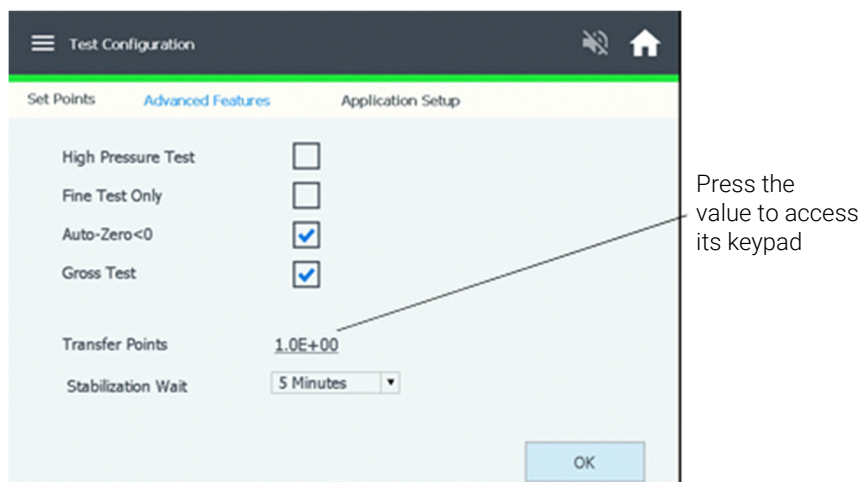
Test Configuration

Set Points Advanced Features Application Setup

High Pressure Test

Fine Test Only

Auto-Zero<0

Gross Test

Transfer Points 1.0E+00

Stabilization Wait 5 Minutes

OK

Press the value to access its keypad